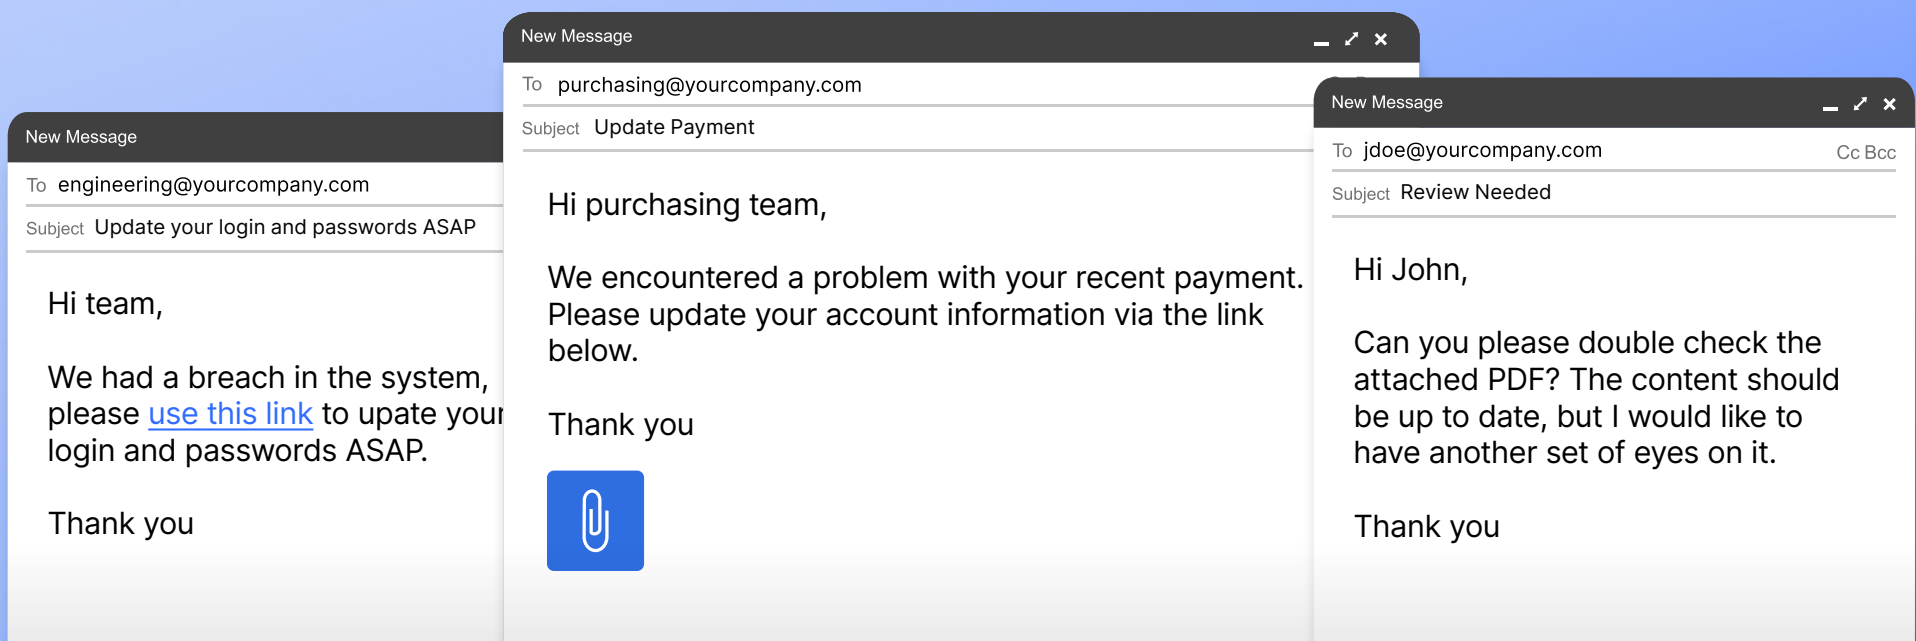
New Message

To engineering@yourcompany.com

Subject Update your login and passwords ASAP

Hi team,

We had a breach in the system, please use this link to upate your login and passwords ASAP.

Thank you

New Message

To purchasing@yourcompany.com

Subject Update Payment

Hi purchasing team,

We encountered a problem with your recent payment. Please update your account information via the link below.

Thank you

New Message

To jdoe@yourcompany.com Cc Bcc

Subject Review Needed

Hi John,

Can you please double check the attached PDF? The content should be up to date, but I would like to have another set of eyes on it.

Thank you